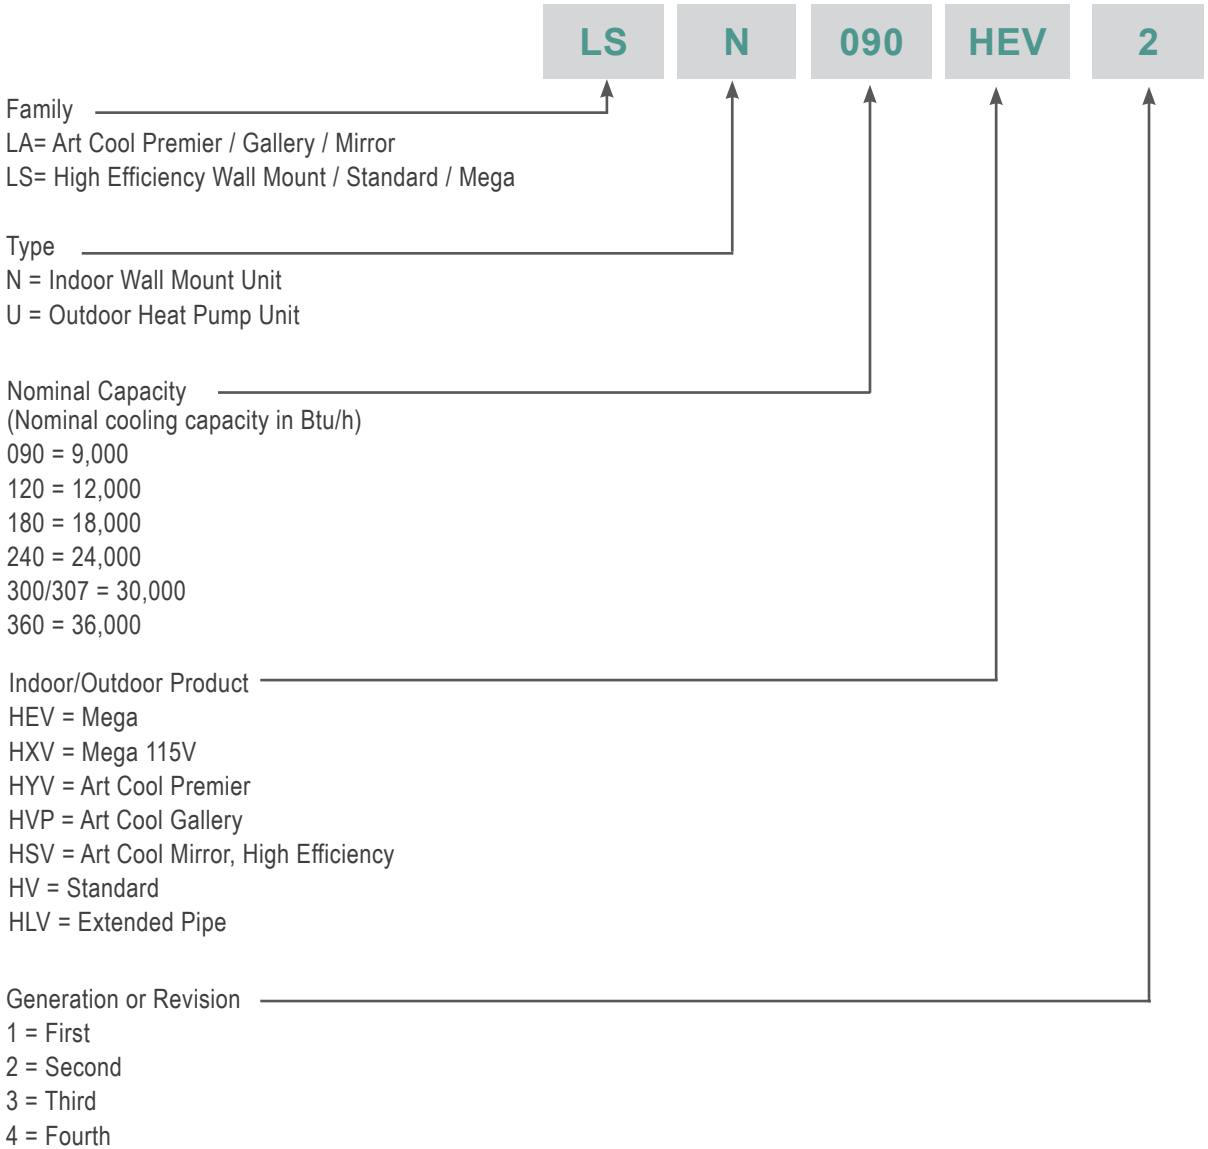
LS N 090 HEV 2

Family
LA= Art Cool Premier / Gallery / Mirror
LS= High Efficiency Wall Mount / Standard / Mega

Type
N = Indoor Wall Mount Unit
U = Outdoor Heat Pump Unit

Nominal Capacity
(Nominal cooling capacity in Btu/h)
090 = 9,000
120 = 12,000
180 = 18,000
240 = 24,000
300/307 = 30,000
360 = 36,000

Indoor/Outdoor Product
HEV = Mega
HXV = Mega 115V
HYV = Art Cool Premier
HVP = Art Cool Gallery
HSV = Art Cool Mirror, High Efficiency
HV = Standard
HLV = Extended Pipe

Generation or Revision
1 = First
2 = Second
3 = Third
4 = Fourth